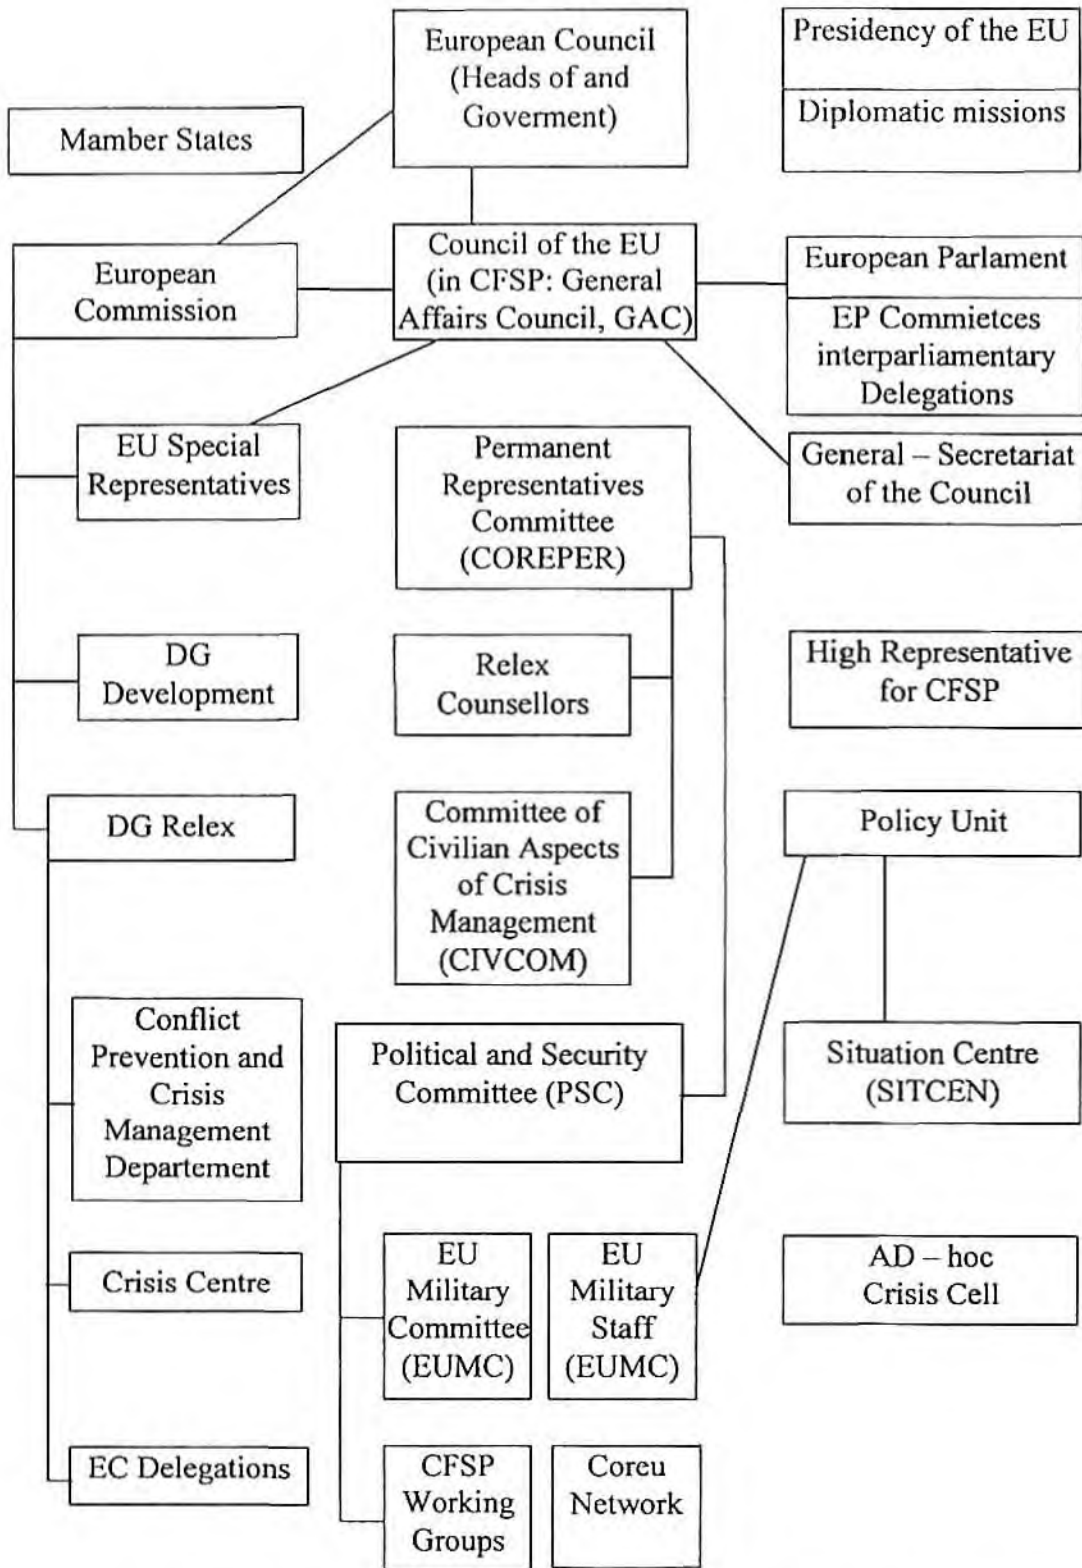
European Council (Heads of and Goverment)

Presidency of the EU

Diplomatic missions

Mamber States

European Commission

Council of the EU (in CFSP: General Affairs Council, GAC)

European Parlament

EP Commietces interparliamentary Delegations

EU Special Representatives

Permanent Representatives Committee (COREPER)

General – Secretariat of the Council

DG Development

Relex Counsellors

High Representative for CFSP

DG Relex

Committee of Civilian Aspects of Crisis Management (CIVCOM)

Policy Unit

Conflict Prevention and Crisis Management Departement

Political and Security Committee (PSC)

Situation Centre (SITCEN)

Crisis Centre

EU Military Committee (EUMC)

EU Military Staff (EUMC)

AD – hoc Crisis Cell

EC Delegations

CFSP Working Groups

Coreu Network